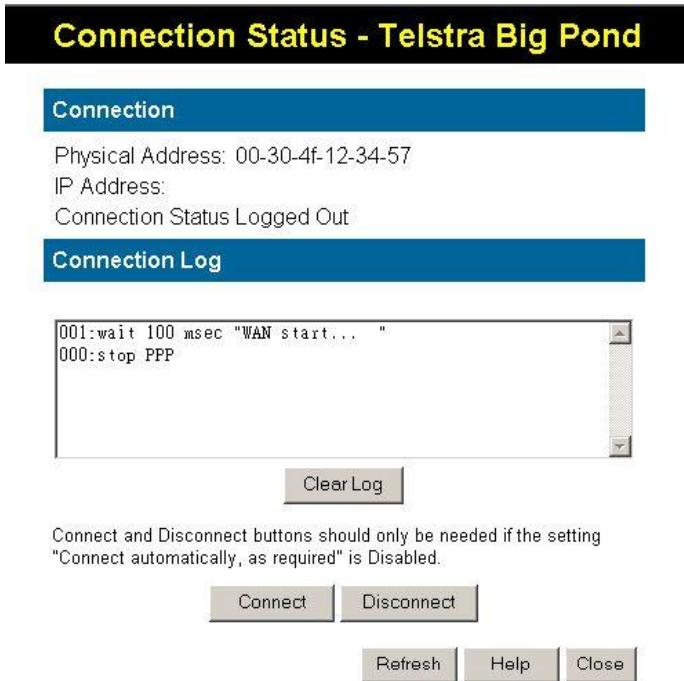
Connection Status - Telstra Big Pond

Connection

Physical Address: 00-30-4f-12-34-57
IP Address:
Connection Status Logged Out

Connection Log

001:wait 100 msec "WAN start... "
000:stop PPP

Clear Log

Connect and Disconnect buttons should only be needed if the setting "Connect automatically, as required" is Disabled.

Connect Disconnect

Refresh Help Close